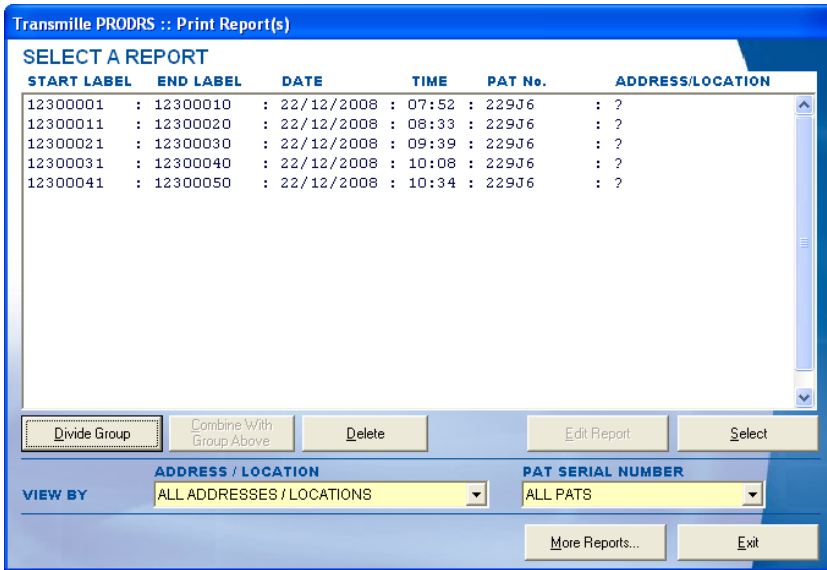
Transmille PRODRS :: Print Report(s)

SELECT A REPORT

START LABEL END LABEL DATE TIME PAT No. ADDRESS/LOCATION

12300001 : 12300010 : 22/12/2008 : 07:52 : 229J6 : ?
12300011 : 12300020 : 22/12/2008 : 08:33 : 229J6 : ?
12300021 : 12300030 : 22/12/2008 : 09:39 : 229J6 : ?
12300031 : 12300040 : 22/12/2008 : 10:08 : 229J6 : ?
12300041 : 12300050 : 22/12/2008 : 10:34 : 229J6 : ?

Divide Group
Combine With Group Above
Delete
Edit Report
Select

VIEW BY
ADDRESS / LOCATION
ALL ADDRESSES / LOCATIONS
PAT SERIAL NUMBER
ALL PATS

More Reports...
Exit